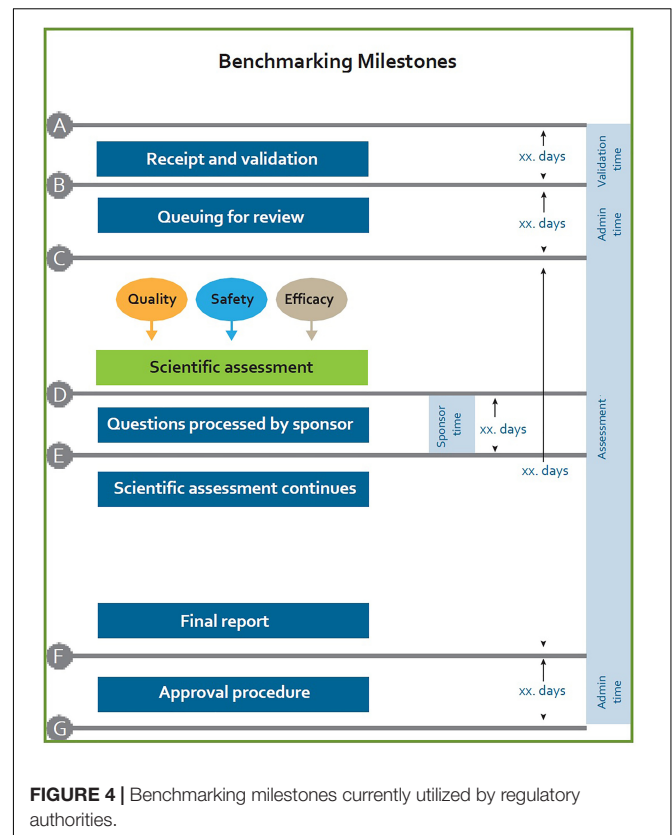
Benchmarking Milestones

A

Receipt and validation

xx. days

Validation time

B

Queuing for review

xx. days

Admin time

C

Quality

Safety

Efficacy

Scientific assessment

D

Questions processed by sponsor

Sponsor time

xx. days

E

xx. days

Assessment

Scientific assessment continues

Final report

F

Approval procedure

xx. days

Admin time

G

FIGURE 4 | Benchmarking milestones currently utilized by regulatory authorities.